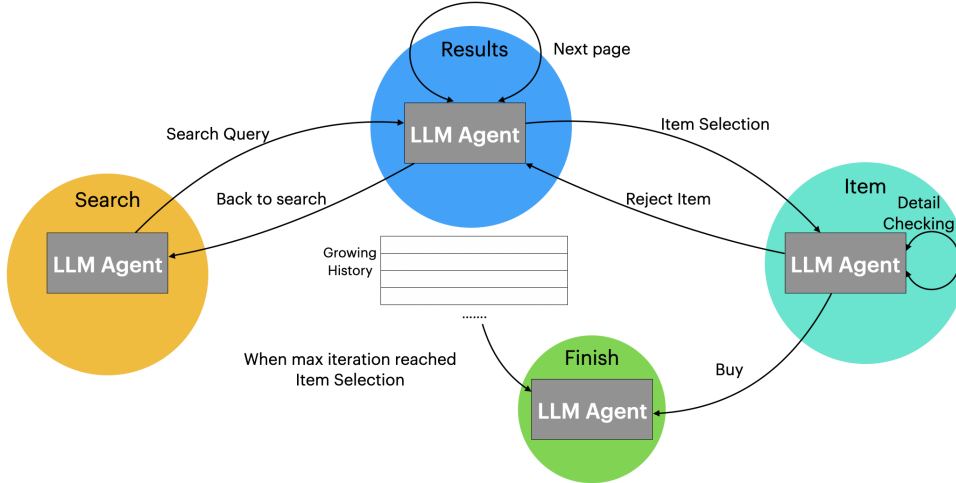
Results

Next page

Search Query

LLM Agent

Item Selection

Search

Back to search

Reject Item

Item

Detail Checking

LLM Agent

Growing History

LLM Agent

.......

When max iteration reached Item Selection

Finish

Buy

LLM Agent